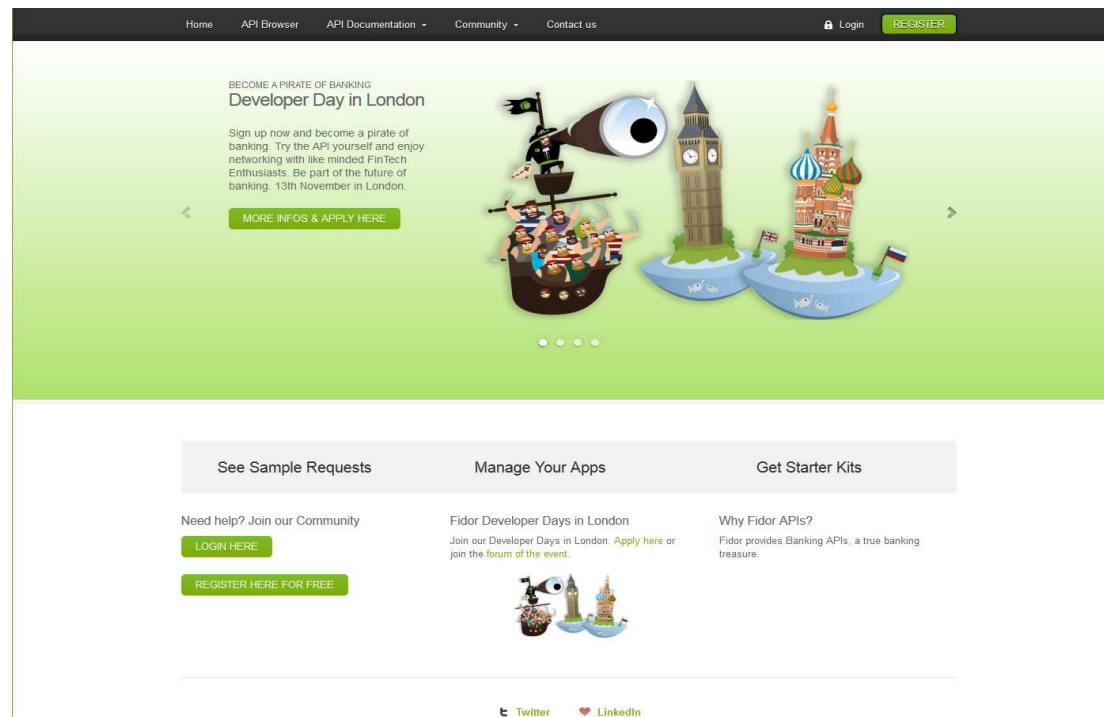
Home API Browser API Documentation Community Contact us Login REGISTER

BECOME A PIRATE OF BANKING
Developer Day in London

Sign up now and become a pirate of banking. Try the API yourself and enjoy networking with like minded FinTech Enthusiasts. Be part of the future of banking. 13th November in London.

MORE INFOS & APPLY HERE

See Sample Requests Manage Your Apps Get Starter Kits

Need help? Join our Community
LOGIN HERE
REGISTER HERE FOR FREE

Fidor Developer Days in London
Join our Developer Days in London. Apply here or join the forum of the event.

Why Fidor APIs?
Fidor provides Banking APIs, a true banking treasure.

Twitter LinkedIn